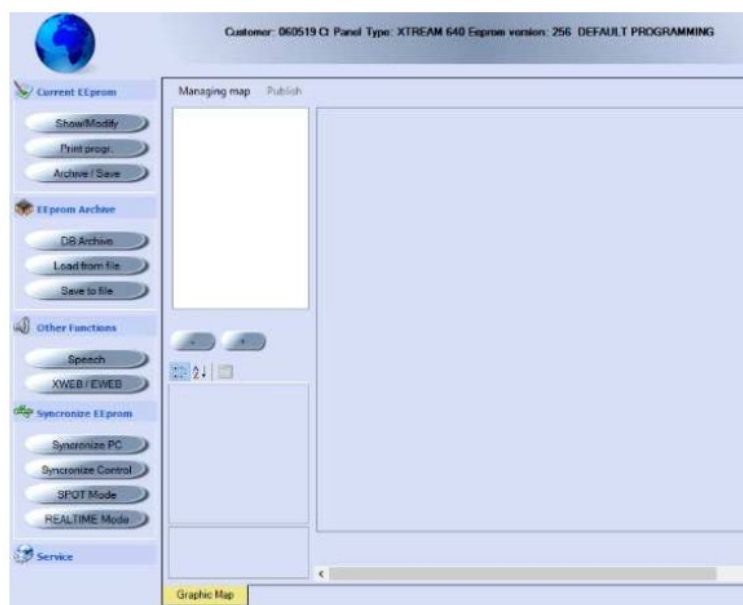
Customer: 060519 Cl Panel Type: XTREAM 640 Eeprom version: 256 DEFAULT PROGRAMMING

Current EEprom

Show/Modify

Print progr.

Archive / Save

EEprom Archive

DB Archive

Load from file

Save to file

Other Functions

Speech

XWEB / EWEB

Syncronize EEprom

Syncronize PC

Syncronize Control

SPOT Mode

REALTIME Mode

Service

Managing map Publish

-

+

Graphic Map